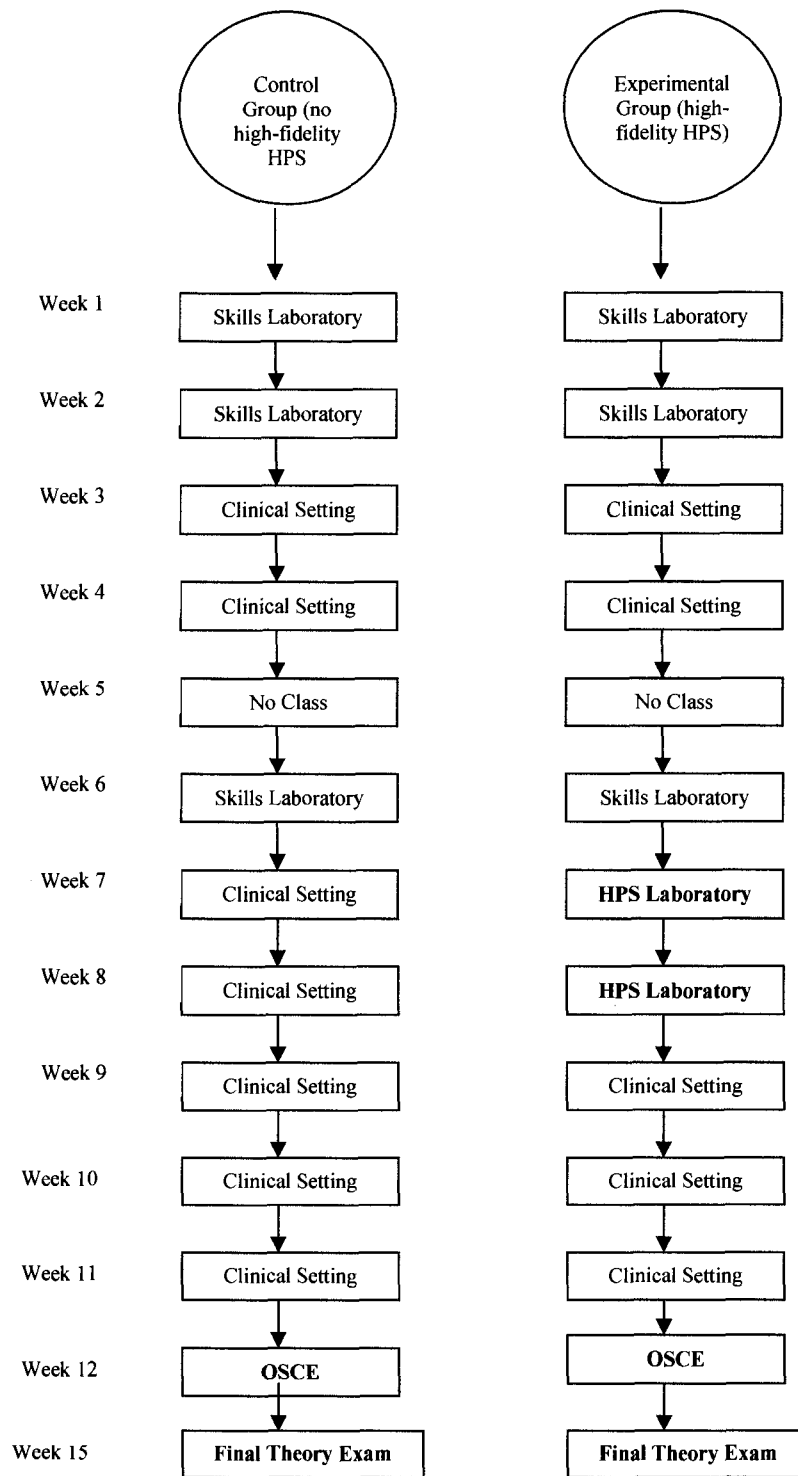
Control Group (no high-fidelity HPS

Experimental Group (high-fidelity HPS)

Week 1
Skills Laboratory
Skills Laboratory

Week 2
Skills Laboratory
Skills Laboratory

Week 3
Clinical Setting
Clinical Setting

Week 4
Clinical Setting
Clinical Setting

Week 5
No Class
No Class

Week 6
Skills Laboratory
Skills Laboratory

Week 7
Clinical Setting
HPS Laboratory

Week 8
Clinical Setting
HPS Laboratory

Week 9
Clinical Setting
Clinical Setting

Week 10
Clinical Setting
Clinical Setting

Week 11
Clinical Setting
Clinical Setting

Week 12
OSCE
OSCE

Week 15
Final Theory Exam
Final Theory Exam